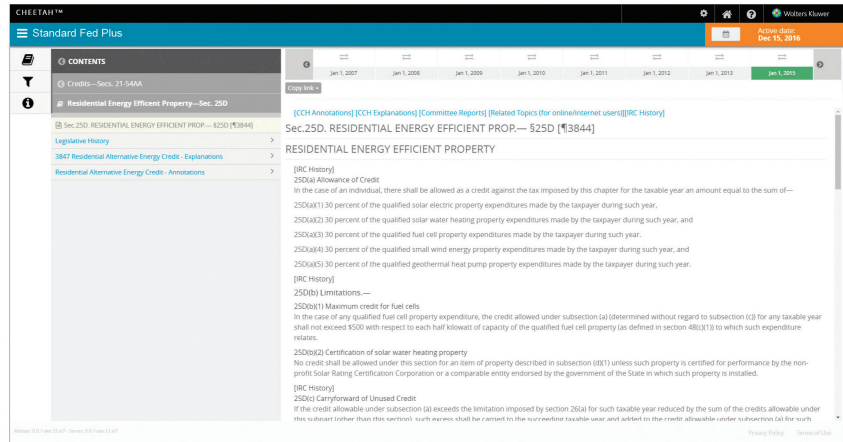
CHEETAH™

Wolters Kluwer

Standard Fed Plus

Active date: Dec 15, 2016

CONTENTS

Credits—Secs. 21-54AA

Residential Energy Efficient Property—Sec. 25D

Sec.25D. RESIDENTIAL ENERGY EFFICIENT PROP.— §25D [¶3844]

Legislative History

3847 Residential Alternative Energy Credit - Explanations

Residential Alternative Energy Credit - Annotations

Jan 1, 2007 | Jan 1, 2008 | Jan 1, 2009 | Jan 1, 2010 | Jan 1, 2011 | Jan 1, 2012 | Jan 1, 2013 | Jan 1, 2015

Copy link

[CCH Annotations] [CCH Explanations] [Committee Reports] [Related Topics (for online/internet users)][IRC History]

Sec.25D. RESIDENTIAL ENERGY EFFICIENT PROP.— §25D [¶3844]

RESIDENTIAL ENERGY EFFICIENT PROPERTY

[IRC History]

25D(a) Allowance of Credit

In the case of an individual, there shall be allowed as a credit against the tax imposed by this chapter for the taxable year an amount equal to the sum of—

25D(a)(1) 30 percent of the qualified solar electric property expenditures made by the taxpayer during such year,

25D(a)(2) 30 percent of the qualified solar water heating property expenditures made by the taxpayer during such year, and

25D(a)(3) 30 percent of the qualified fuel cell property expenditures made by the taxpayer during such year.

25D(a)(4) 30 percent of the qualified small wind energy property expenditures made by the taxpayer during such year, and

25D(a)(5) 30 percent of the qualified geothermal heat pump property expenditures made by the taxpayer during such year.

[IRC History]

25D(b) Limitations.—

25D(b)(1) Maximum credit for fuel cells

In the case of any qualified fuel cell property expenditure, the credit allowed under subsection (a) (determined without regard to subsection (c)) for any taxable year shall not exceed $500 with respect to each half kilowatt of capacity of the qualified fuel cell property (as defined in section 48(c)(1)) to which such expenditure relates.

25D(b)(2) Certification of solar water heating property

No credit shall be allowed under this section for an item of property described in subsection (d)(1) unless such property is certified for performance by the non-profit Solar Rating Certification Corporation or a comparable entity endorsed by the government of the State in which such property is installed.

[IRC History]

25D(c) Carryforward of Unused Credit

If the credit allowable under subsection (a) exceeds the limitation imposed by section 26(a) for such taxable year reduced by the sum of the credits allowable under this subpart (other than this section), such excess shall be carried to the succeeding taxable year and added to the credit allowable under subsection (a) for such

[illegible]

Privacy Policy   Terms of Use